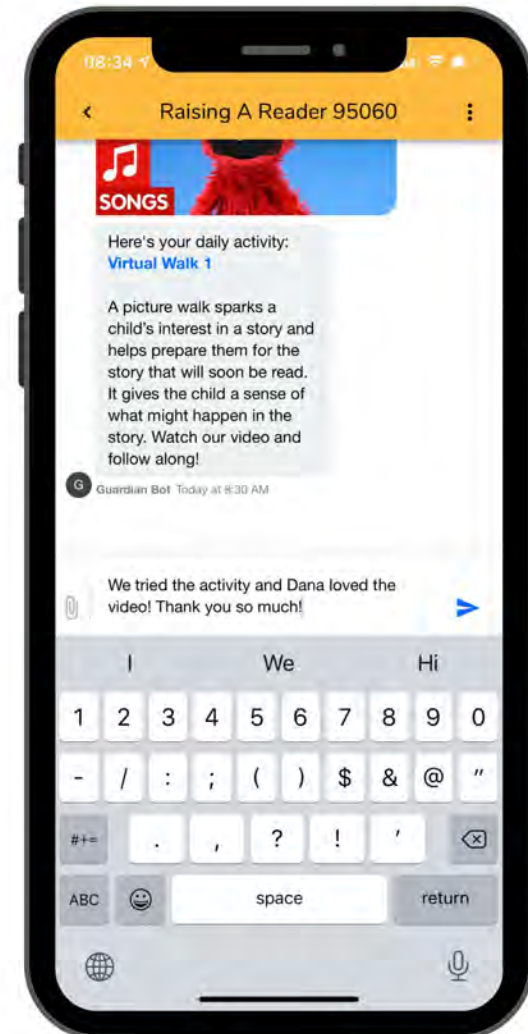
08:34

Raising A Reader 95060

SONGS

Here's your daily activity:
Virtual Walk 1

A picture walk sparks a child's interest in a story and helps prepare them for the story that will soon be read. It gives the child a sense of what might happen in the story. Watch our video and follow along!

G Guardian Bot Today at 8:30 AM

We tried the activity and Dana loved the video! Thank you so much!

I We Hi

1 2 3 4 5 6 7 8 9 0
- / : ; ( ) $ & @ "
#+= . , ? ! '
ABC space return